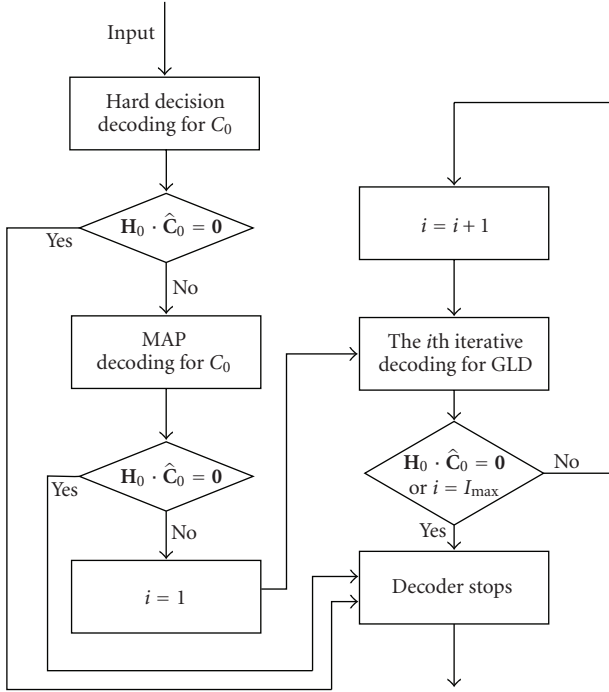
Input

Hard decision decoding for $C_0$

$\mathbf{H}_0 \cdot \hat{\mathbf{C}}_0 = \mathbf{0}$

Yes

No

MAP decoding for $C_0$

$\mathbf{H}_0 \cdot \hat{\mathbf{C}}_0 = \mathbf{0}$

Yes

No

$i = 1$

$i = i + 1$

The $i$th iterative decoding for GLD

$\mathbf{H}_0 \cdot \hat{\mathbf{C}}_0 = \mathbf{0}$ or $i = I_{\max}$

No

Yes

Decoder stops